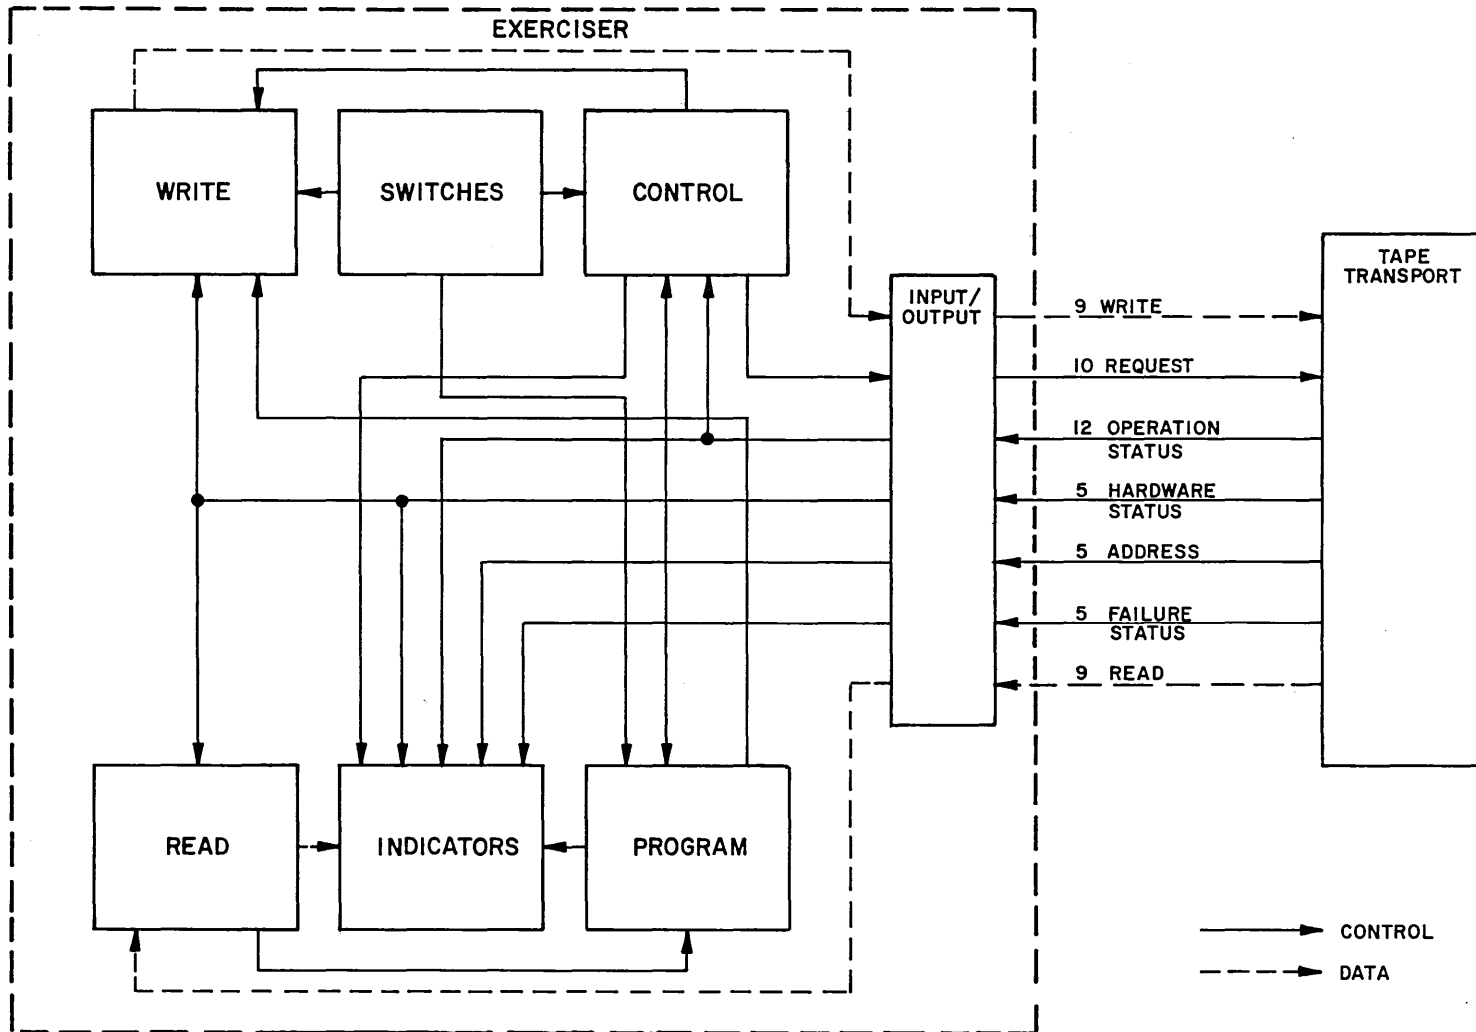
EXERCISER

WRITE

SWITCHES

CONTROL

INPUT/ OUTPUT

TAPE TRANSPORT

9 WRITE

10 REQUEST

12 OPERATION STATUS

5 HARDWARE STATUS

5 ADDRESS

5 FAILURE STATUS

9 READ

READ

INDICATORS

PROGRAM

CONTROL

DATA